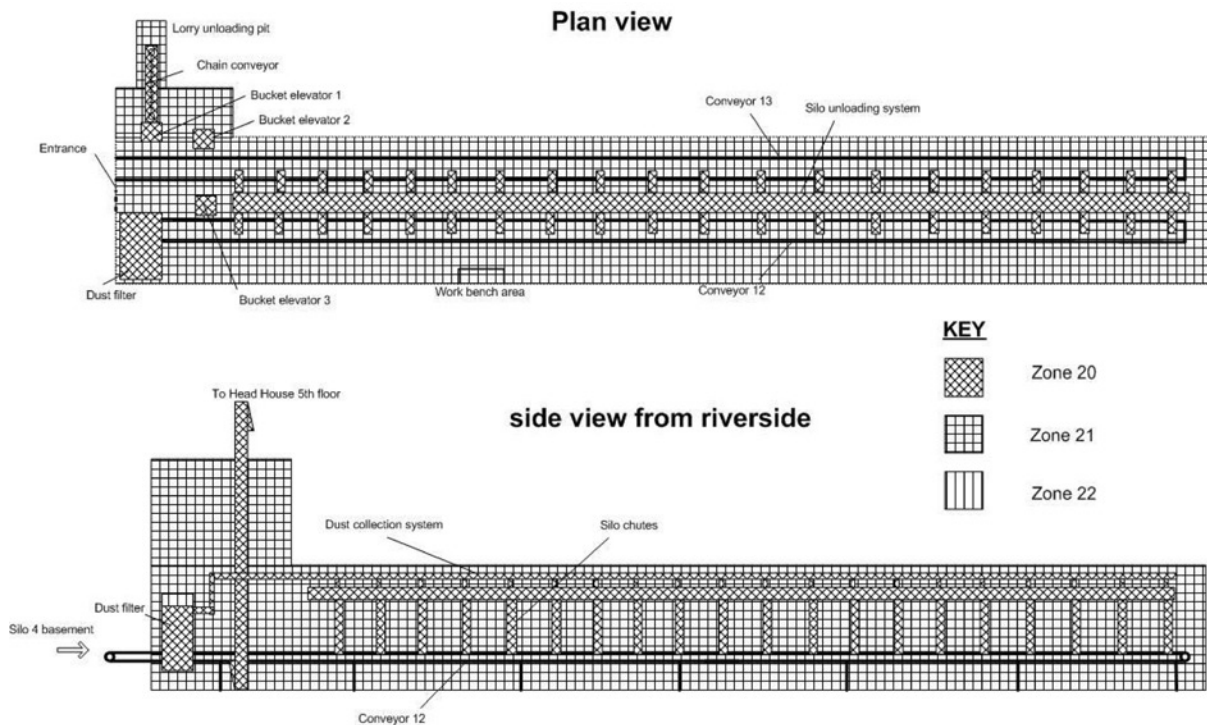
Plan view

Lorry unloading pit

Chain conveyor

Bucket elevator 1

Bucket elevator 2

Conveyor 13

Silo unloading system

Entrance

Dust filter

Bucket elevator 3

Work bench area

Conveyor 12

KEY

Zone 20

Zone 21

Zone 22

To Head House 5th floor

side view from riverside

Dust collection system

Silo chutes

Dust filter

Silo 4 basement

Conveyor 12